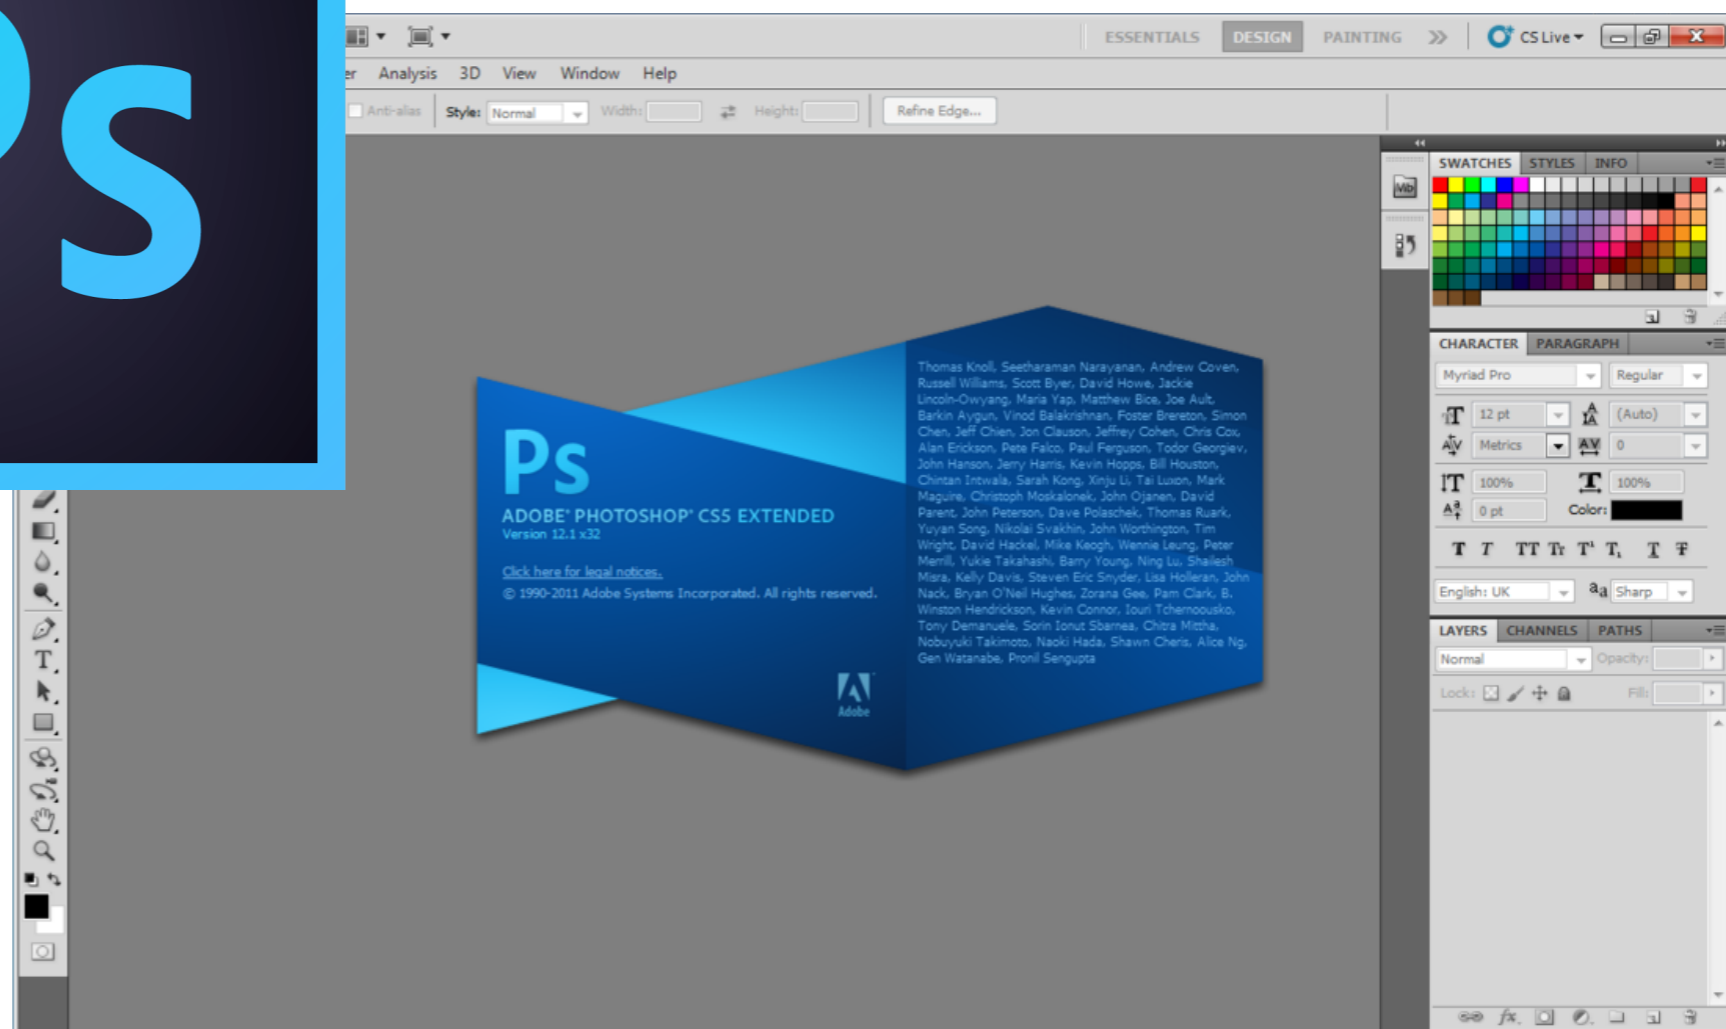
Ps

ESSENTIALS DESIGN PAINTING » CS Live

er Analysis 3D View Window Help

Anti-alias Style: Normal Width: Height: Refine Edge...

Ps
ADOBE® PHOTOSHOP® CS5 EXTENDED
Version 12.1 x32

Click here for legal notices.
© 1990-2011 Adobe Systems Incorporated. All rights reserved.

Thomas Knoll, Seetharaman Narayanan, Andrew Coven, Russell Williams, Scott Byer, David Howe, Jackie Lincoln-Owyang, Maria Yap, Matthew Bice, Joe Ault, Barkin Aygun, Vinod Balakrishnan, Foster Brereton, Simon Chen, Jeff Chien, Jon Clauson, Jeffrey Cohen, Chris Cox, Alan Erickson, Pete Falco, Paul Ferguson, Todor Georgiev, John Hanson, Jerry Harris, Kevin Hopps, Bill Houston, Chintan Intwala, Sarah Kong, Xinju Li, Tai Luxon, Mark Maguire, Christoph Moskalonek, John Ojanen, David Parent, John Peterson, Dave Polaschek, Thomas Ruark, Yuyan Song, Nikolai Svakhin, John Worthington, Tim Wright, David Hackel, Mike Keogh, Wennie Leung, Peter Merrill, Yukie Takahashi, Barry Young, Ning Lu, Shailesh Misra, Kelly Davis, Steven Eric Snyder, Lisa Holleran, John Nack, Bryan O'Neil Hughes, Zorana Gee, Pam Clark, B. Winston Hendrickson, Kevin Connor, Iouri Tchernoousko, Tony Demanuele, Sorin Ionut Sbarnea, Chitra Mittha, Nobuyuki Takimoto, Naoki Hada, Shawn Cheris, Alice Ng, Gen Watanabe, Pronil Sengupta

Adobe

SWATCHES STYLES INFO

CHARACTER PARAGRAPH
Myriad Pro Regular
12 pt (Auto)
Metrics 0
100% 100%
0 pt Color:
T T TT Tr T¹ T, T Ŧ
English: UK aa Sharp

LAYERS CHANNELS PATHS
Normal Opacity:
Lock: Fill: